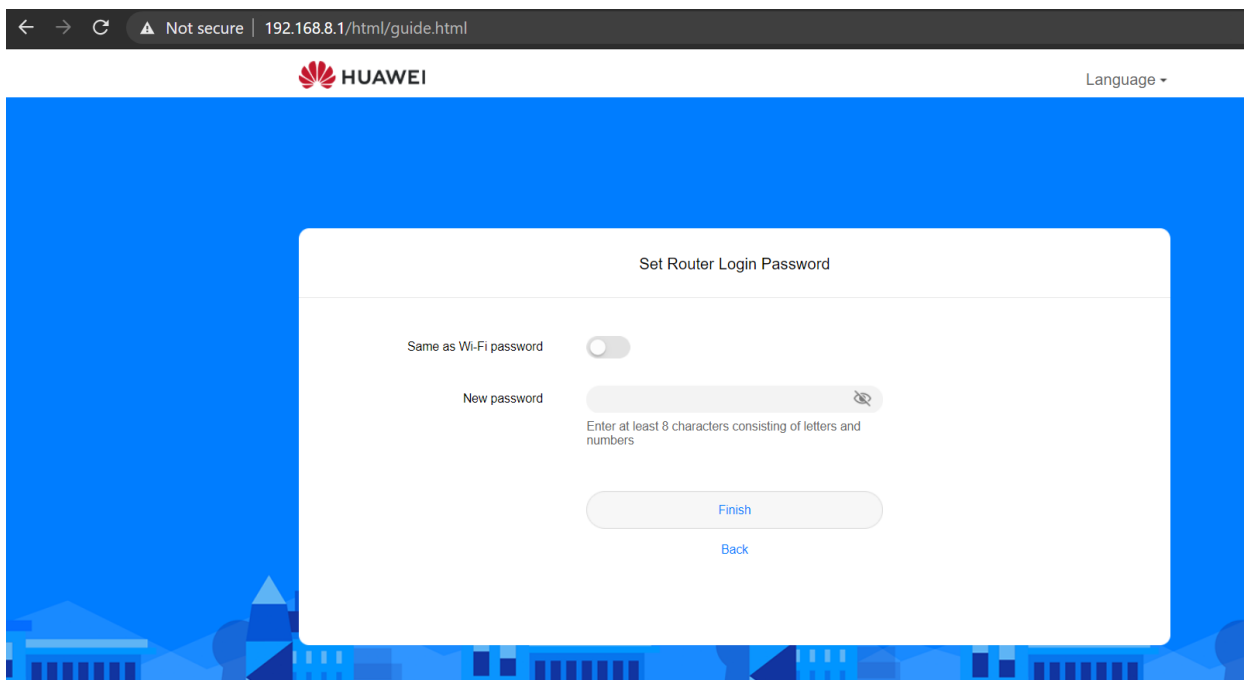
Not secure | 192.168.8.1/html/guide.html

HUAWEI

Language

Set Router Login Password

Same as Wi-Fi password

New password

Enter at least 8 characters consisting of letters and numbers

Finish

Back